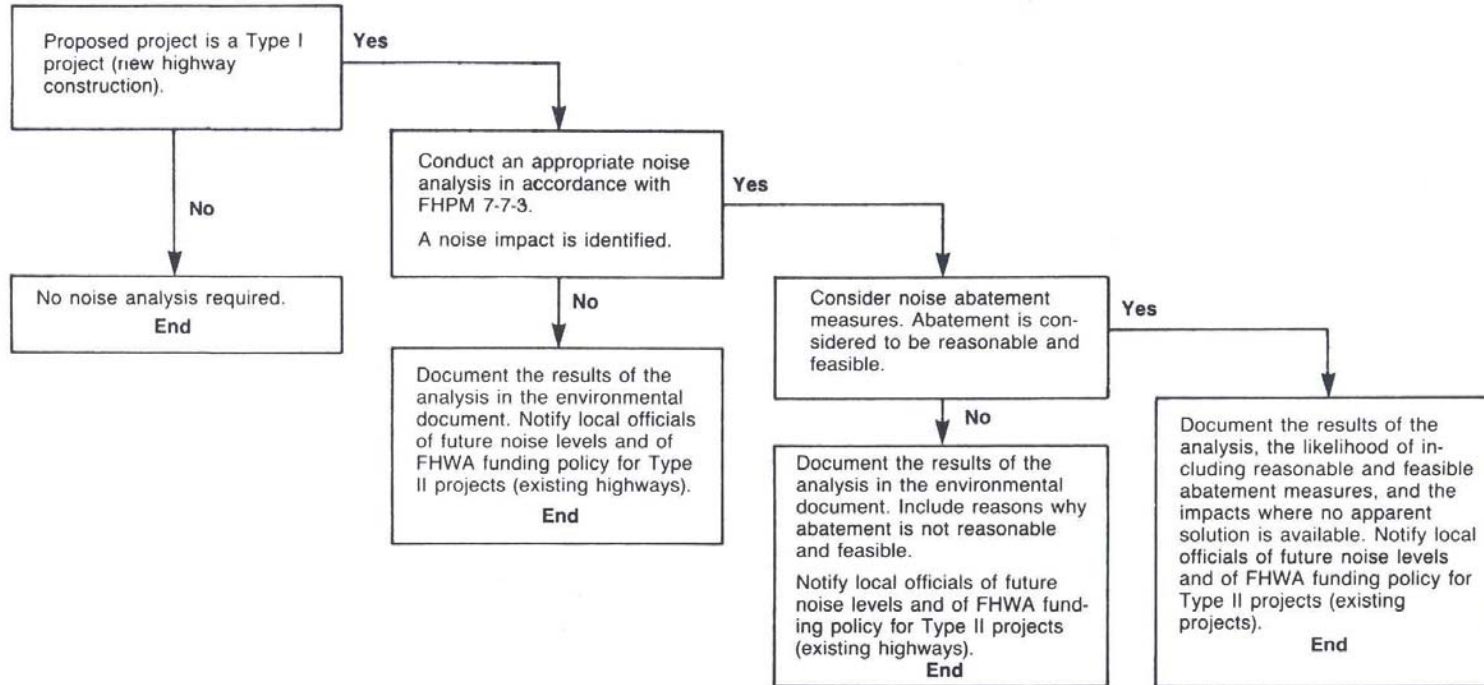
Proposed project is a Type I project (new highway construction).

Yes

No

No noise analysis required.
End

Conduct an appropriate noise analysis in accordance with FHPM 7-7-3.

A noise impact is identified.

Yes

No

Document the results of the analysis in the environmental document. Notify local officials of future noise levels and of FHWA funding policy for Type II projects (existing highways).
End

Consider noise abatement measures. Abatement is considered to be reasonable and feasible.

Yes

No

Document the results of the analysis in the environmental document. Include reasons why abatement is not reasonable and feasible.

Notify local officials of future noise levels and of FHWA funding policy for Type II projects (existing highways).
End

Document the results of the analysis, the likelihood of including reasonable and feasible abatement measures, and the impacts where no apparent solution is available. Notify local officials of future noise levels and of FHWA funding policy for Type II projects (existing projects).
End